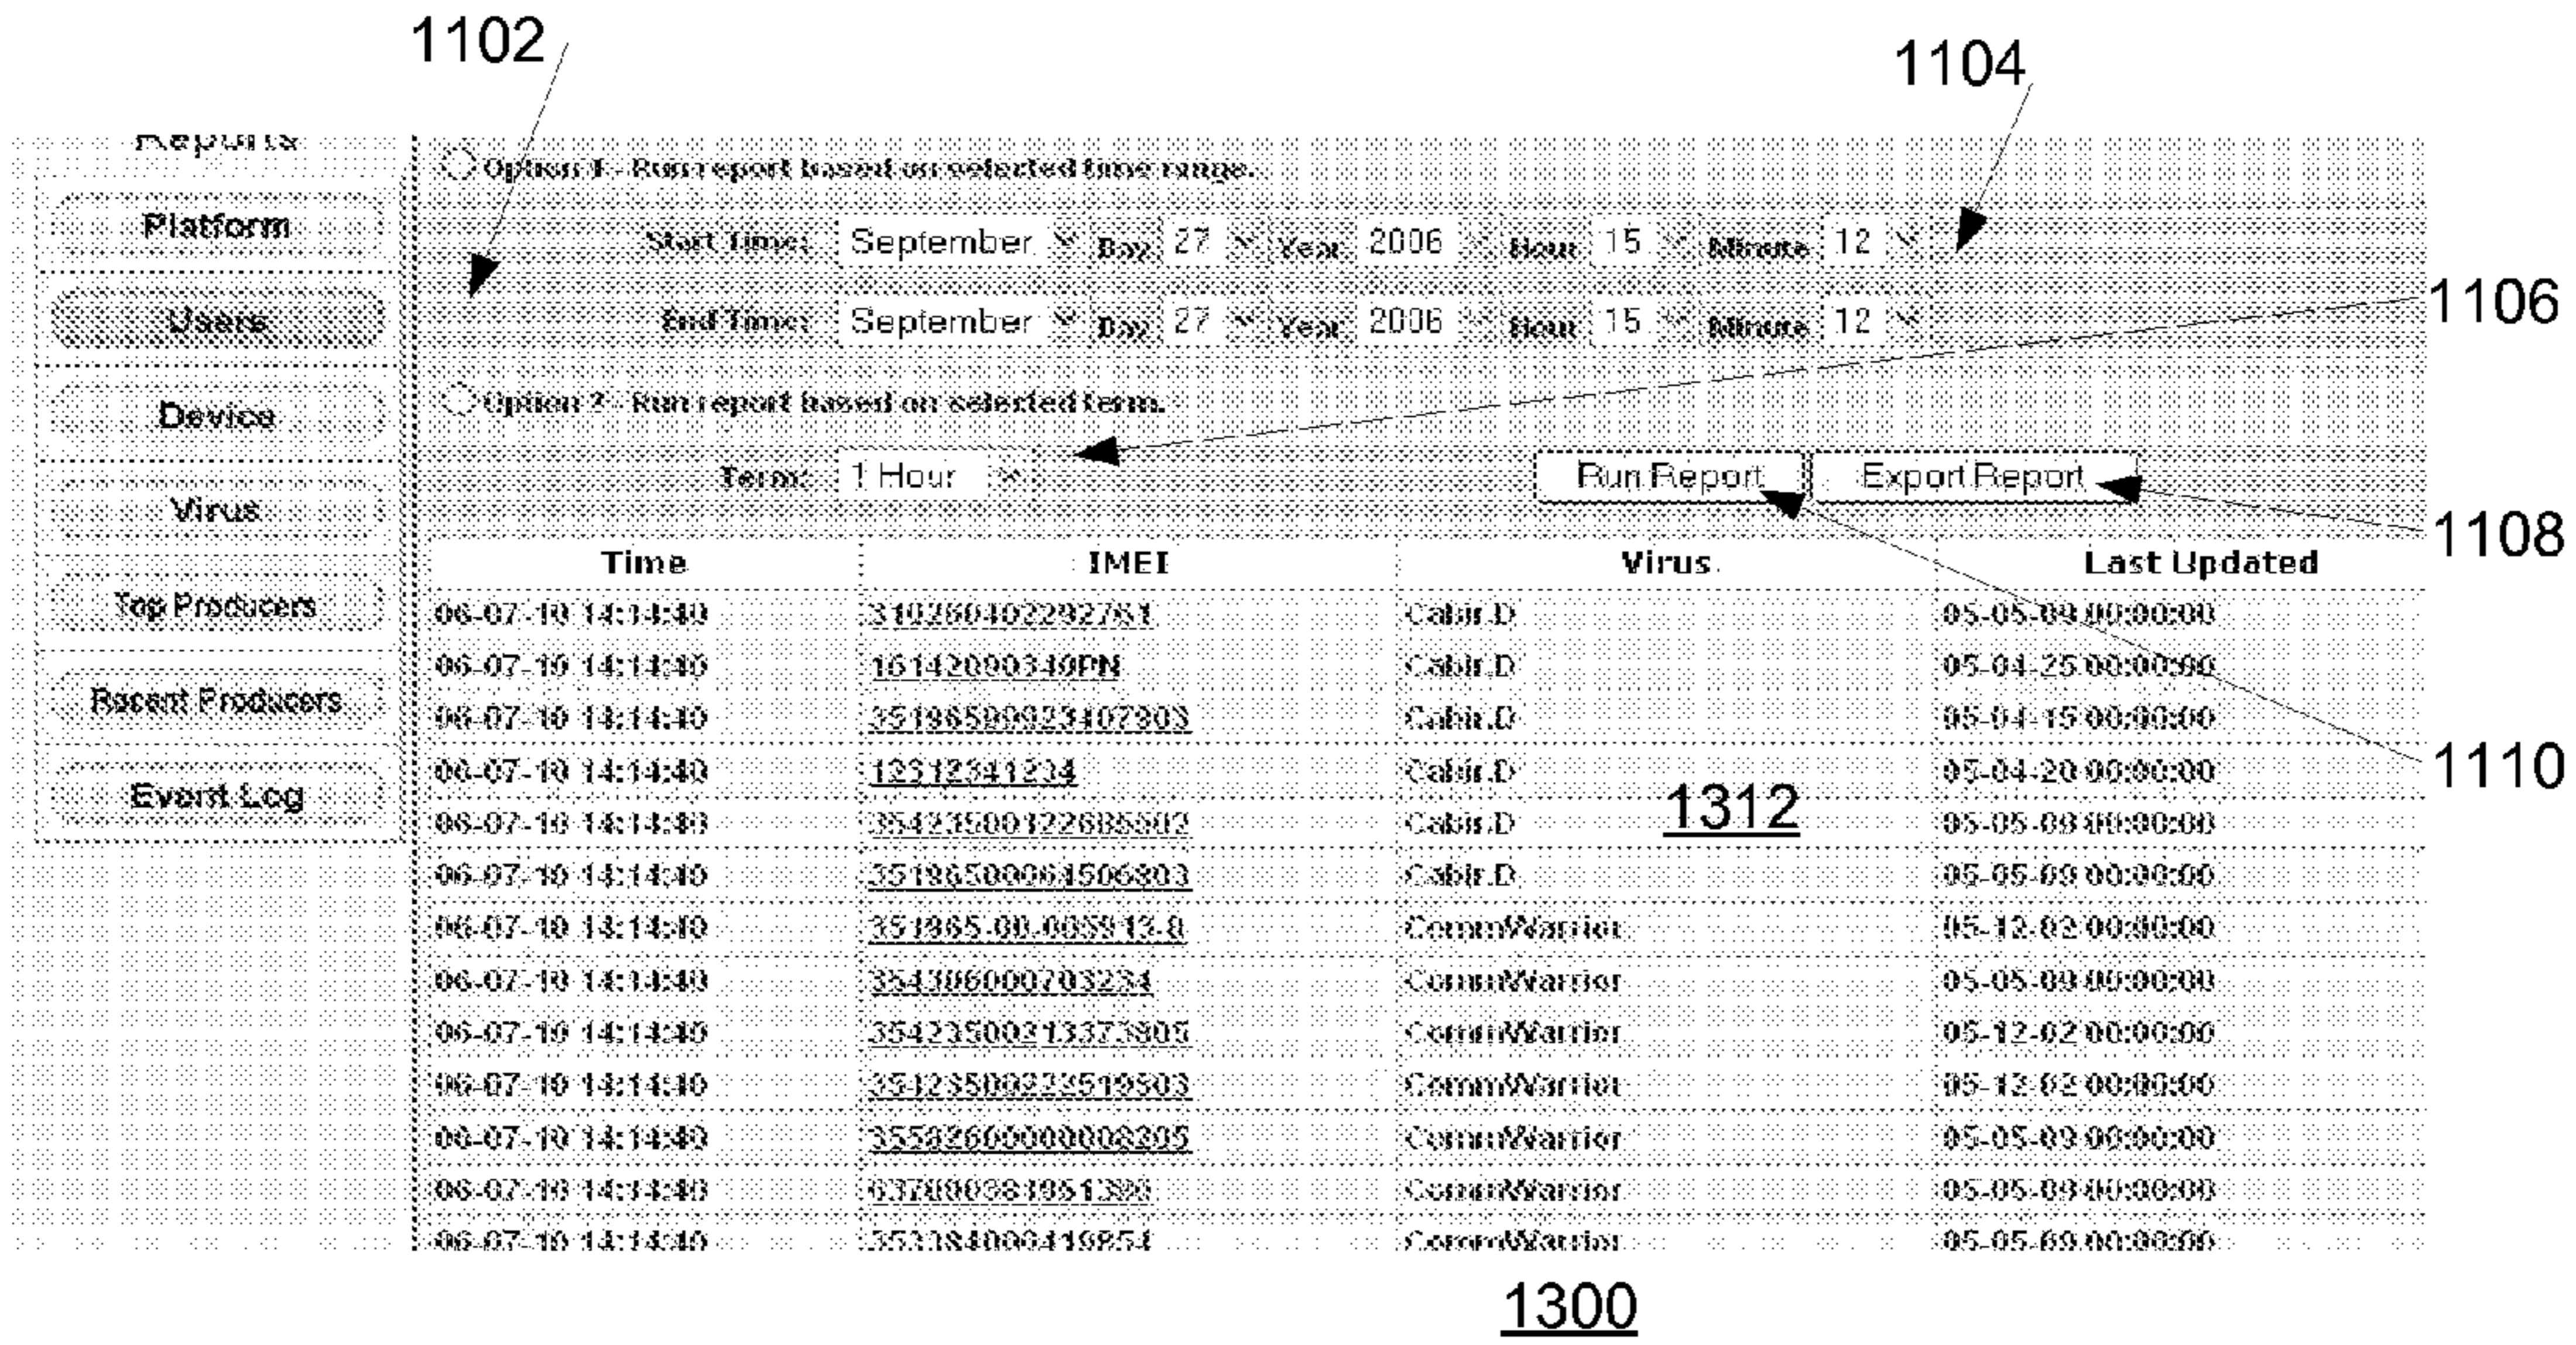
1102

1104

Reports

Platform

Users

Device

Virus

Top Producers

Recent Producers

Event Log

Option 1 - Run report based on selected time range.

Start Time: September Day 27 Year 2006 Hour 15 Minute 12

End Time: September Day 27 Year 2006 Hour 15 Minute 12

1106

Option 2 - Run report based on selected term.

Term: 1 Hour

Run Report

Export Report

1108

| Time | IMEI | Virus | Last Updated |
|---|---|---|---|
| 06-07-10 14:14:40 | 310260402292781 | Cabir.D | 05-05-09 00:00:00 |
| 06-07-10 14:14:40 | 16142090340PN | Cabir.D | 05-04-25 00:00:00 |
| 06-07-10 14:14:40 | 351965909923407903 | Cabir.D | 05-04-15 00:00:00 |
| 06-07-10 14:14:40 | 12312341234 | Cabir.D | 05-04-20 00:00:00 |
| 06-07-10 14:14:40 | 354235001226885602 | Cabir.D | 05-05-09 00:00:00 |
| 06-07-10 14:14:40 | 351965000061506803 | Cabir.D | 05-05-09 00:00:00 |
| 06-07-10 14:14:40 | 351865.00.005913.8 | CommWarrior | 05-12-02 00:00:00 |
| 06-07-10 14:14:40 | 354306000703234 | CommWarrior | 05-05-09 00:00:00 |
| 06-07-10 14:14:40 | 354235002133733905 | CommWarrior | 05-12-02 00:00:00 |
| 06-07-10 14:14:40 | 354235009222519503 | CommWarrior | 05-12-02 00:00:00 |
| 06-07-10 14:14:40 | 355826000000008305 | CommWarrior | 05-05-09 00:00:00 |
| 06-07-10 14:14:40 | 637000381951320 | CommWarrior | 05-05-09 00:00:00 |
| 06-07-10 14:14:40 | 353384000419854 | CommWarrior | 05-05-09 00:00:00 |

1110

1312

1300